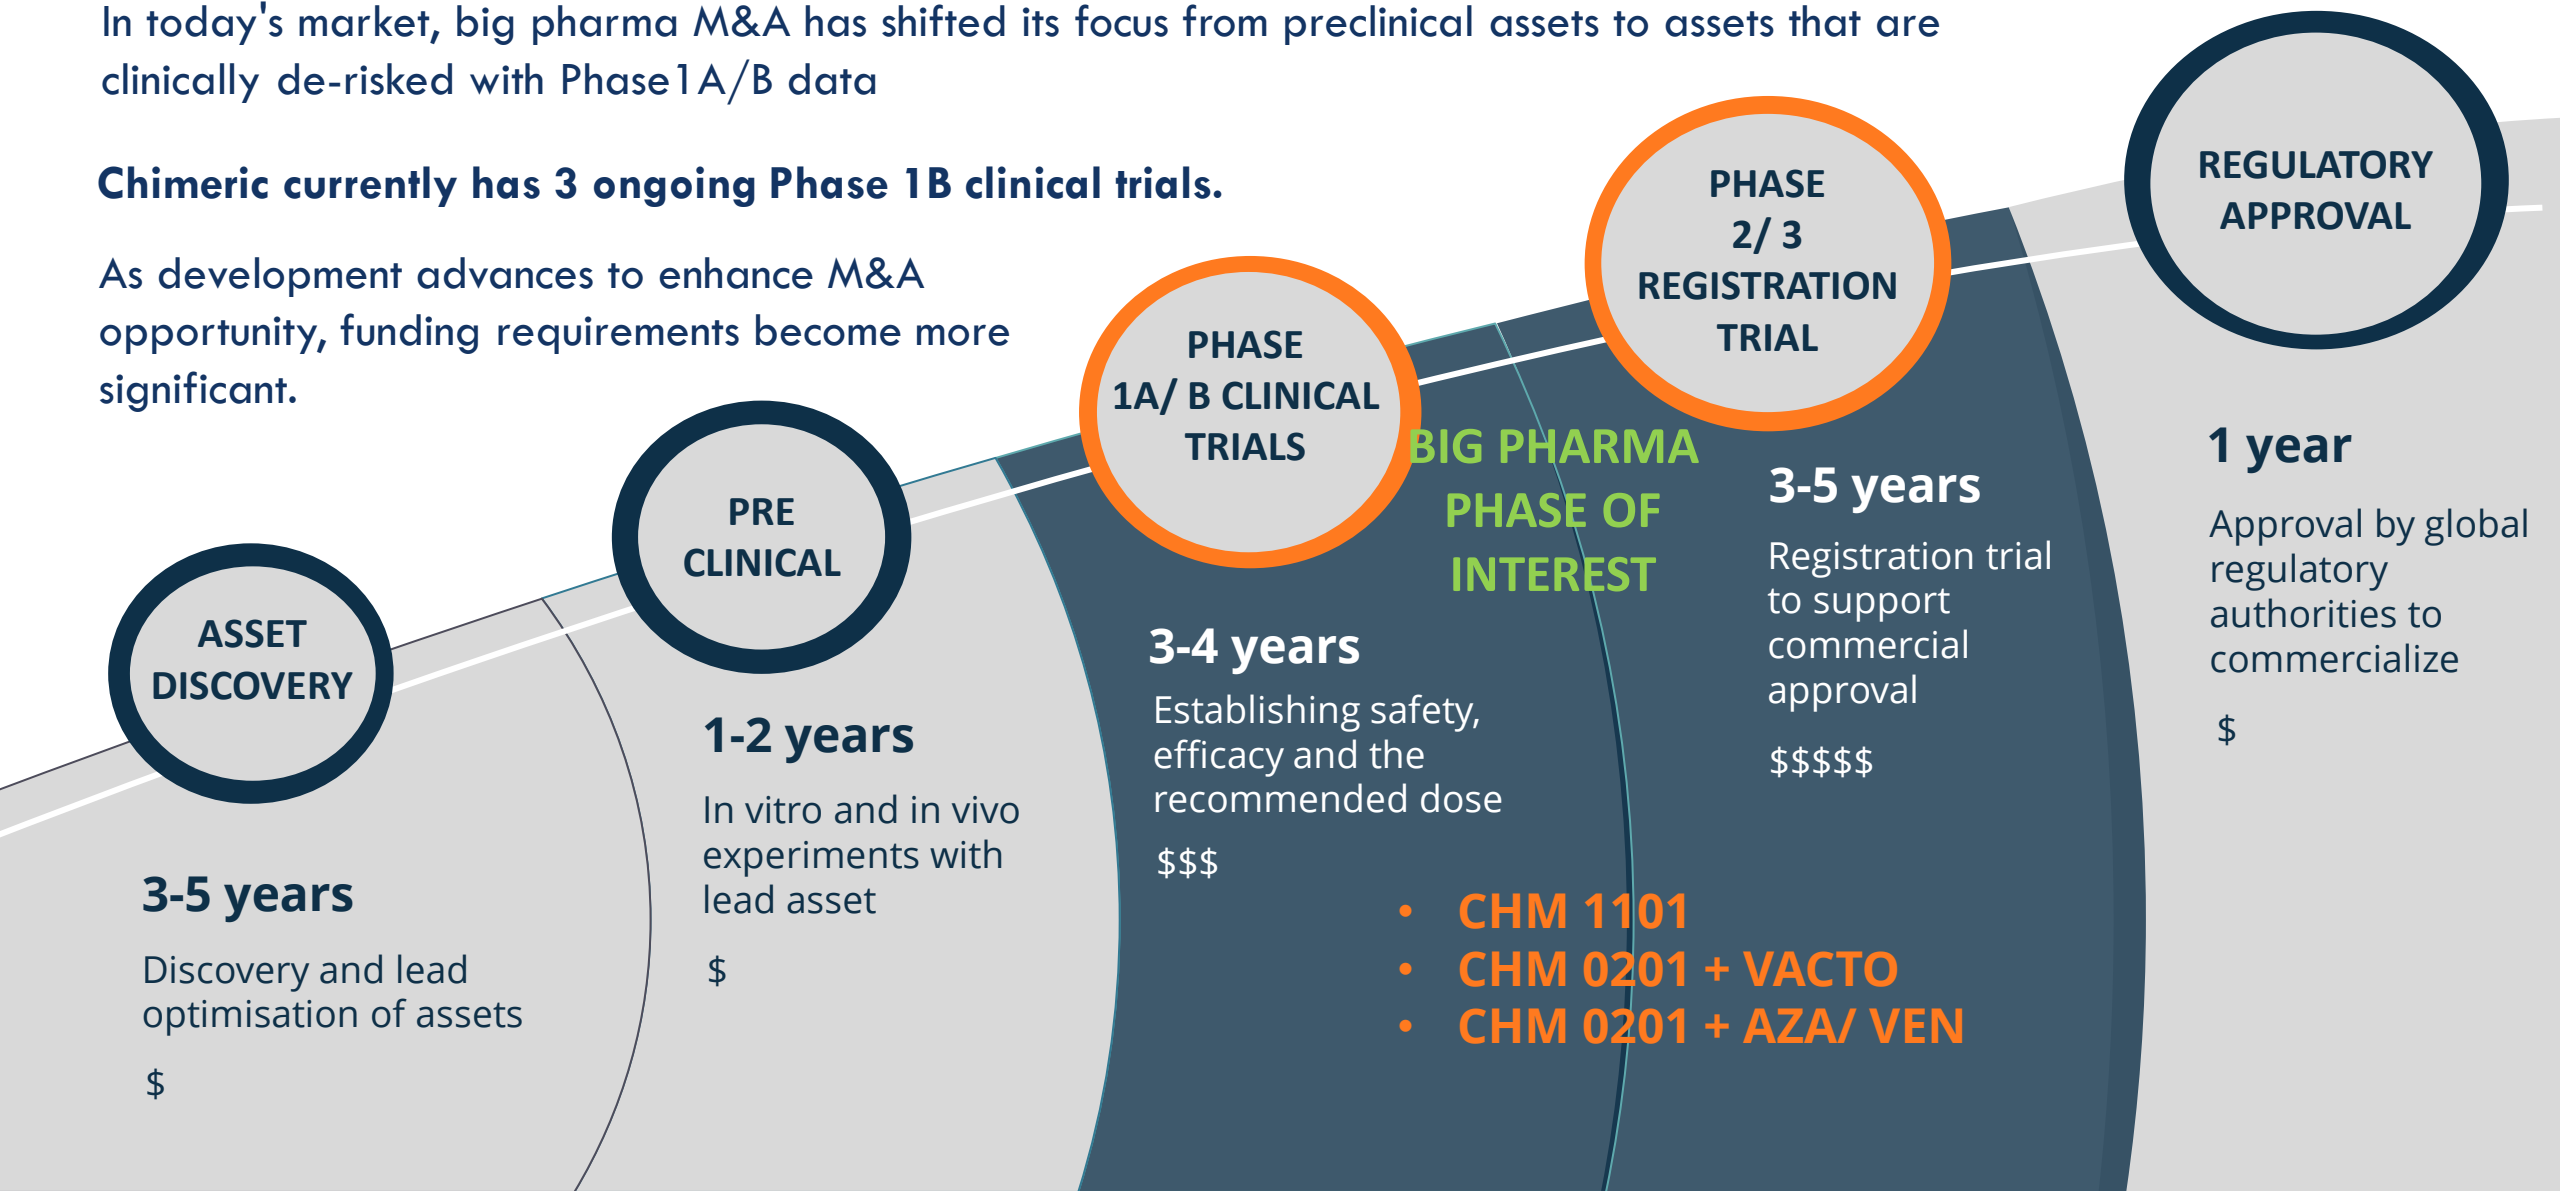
In today's market, big pharma M&A has shifted its focus from preclinical assets to assets that are clinically de-risked with Phase1A/B data

Chimeric currently has 3 ongoing Phase 1B clinical trials.

As development advances to enhance M&A opportunity, funding requirements become more significant.

REGULATORY APPROVAL

PHASE 2/ 3 REGISTRATION TRIAL

PHASE 1A/ B CLINICAL TRIALS

PRE CLINICAL

ASSET DISCOVERY

BIG PHARMA PHASE OF INTEREST

1 year
Approval by global regulatory authorities to commercialize
$

3-5 years
Registration trial to support commercial approval
$$$$$

3-4 years
Establishing safety, efficacy and the recommended dose
$$$

1-2 years
In vitro and in vivo experiments with lead asset
$

3-5 years
Discovery and lead optimisation of assets
$

• CHM 1101
• CHM 0201 + VACTO
• CHM 0201 + AZA/ VEN